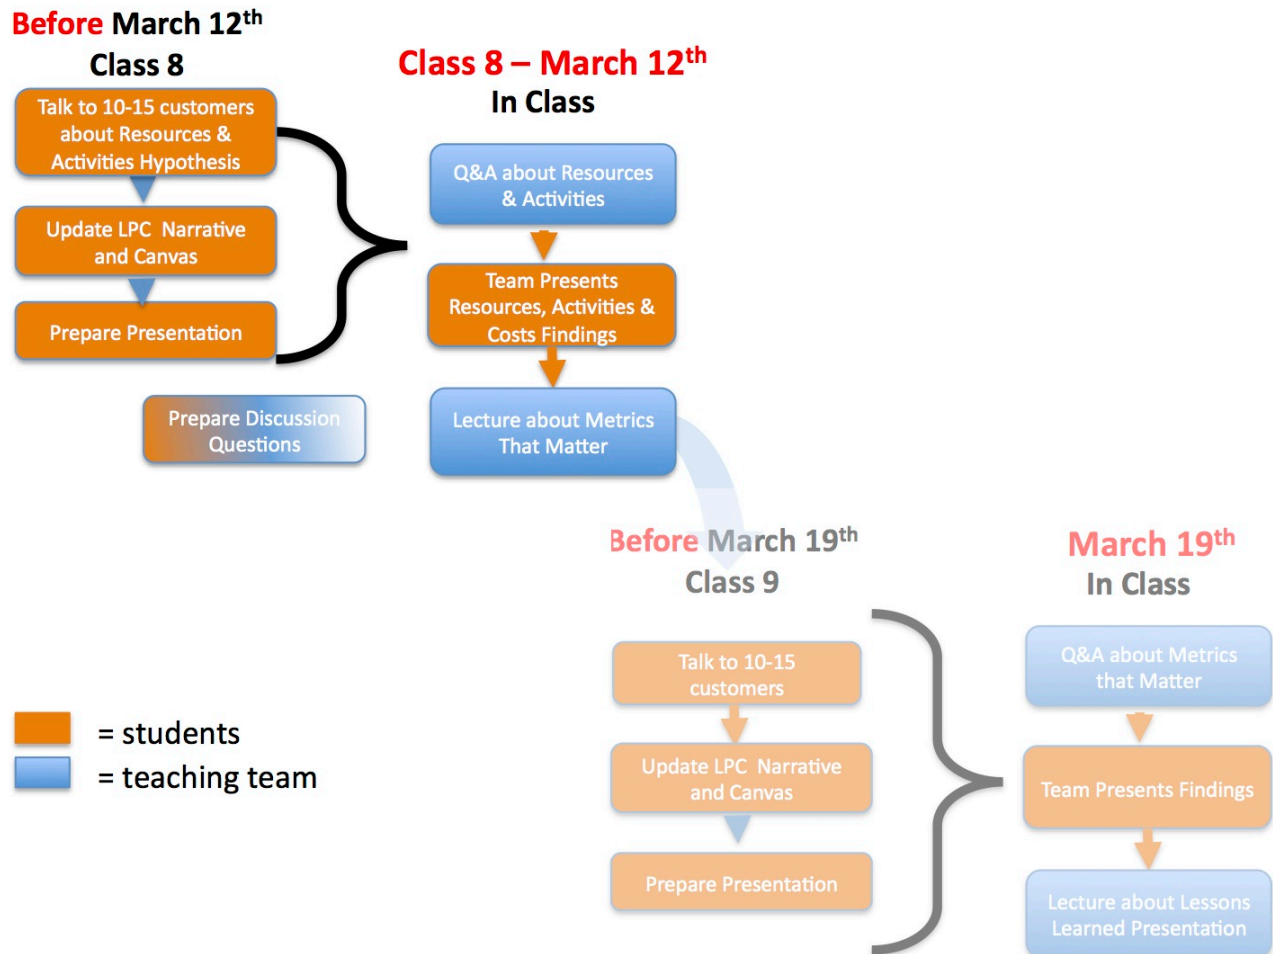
Before March 12$^{th}$
Class 8

Talk to 10-15 customers about Resources & Activities Hypothesis

Update LPC Narrative and Canvas

Prepare Presentation

Prepare Discussion Questions

Class 8 – March 12$^{th}$
In Class

Q&A about Resources & Activities

Team Presents Resources, Activities & Costs Findings

Lecture about Metrics That Matter

Before March 19$^{th}$
Class 9

Talk to 10-15 customers

Update LPC Narrative and Canvas

Prepare Presentation

March 19$^{th}$
In Class

Q&A about Metrics that Matter

Team Presents Findings

Lecture about Lessons Learned Presentation

= students
= teaching team